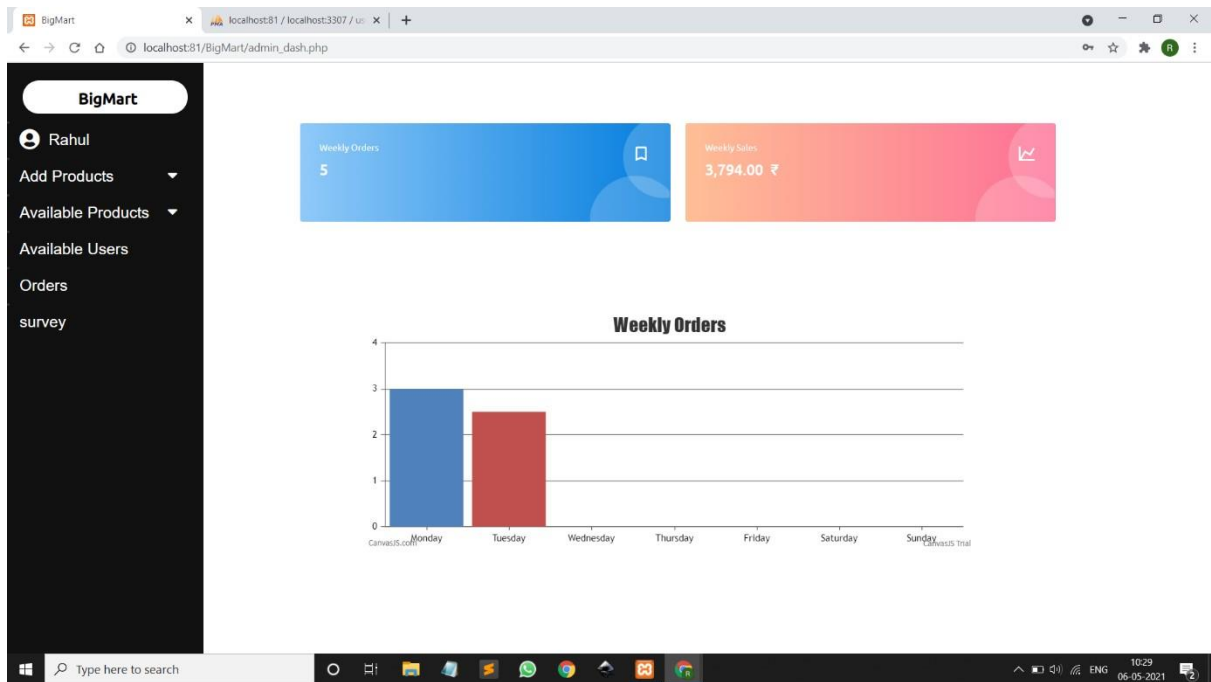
BigMart
localhost:81 / localhost:3307 / u
localhost:81/BigMart/admin_dash.php

BigMart
Rahul
Add Products
Available Products
Available Users
Orders
survey

Weekly Orders
5

Weekly Sales
3,794.00 ₹

Weekly Orders
4
3
2
1
0
Monday
Tuesday
Wednesday
Thursday
Friday
Saturday
Sunday
CanvasJS.com
CanvasJS Trial

Type here to search
ENG
10:29
06-05-2021